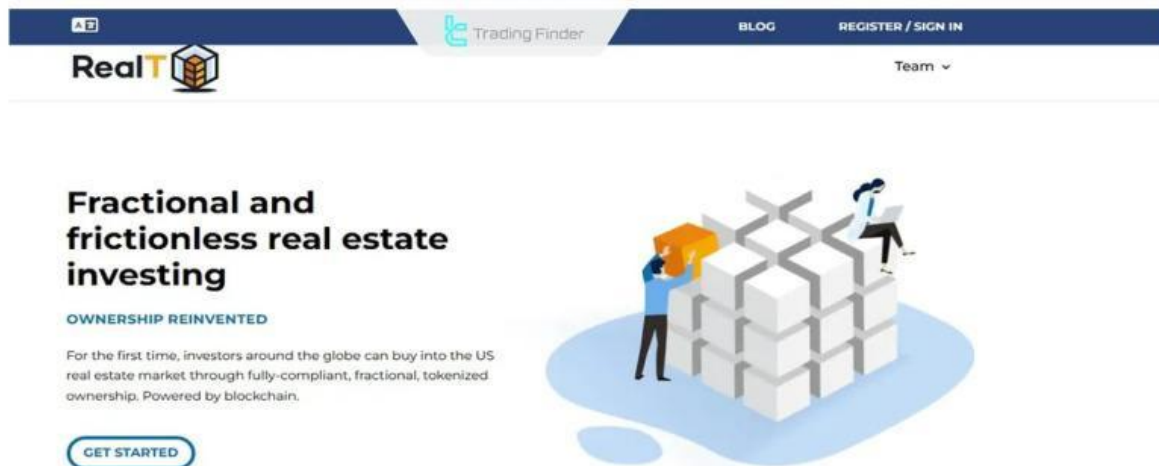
Trading Finder

BLOG

REGISTER / SIGN IN

RealT

Team

Fractional and frictionless real estate investing

OWNERSHIP REINVENTED

For the first time, investors around the globe can buy into the US real estate market through fully-compliant, fractional, tokenized ownership. Powered by blockchain.

GET STARTED